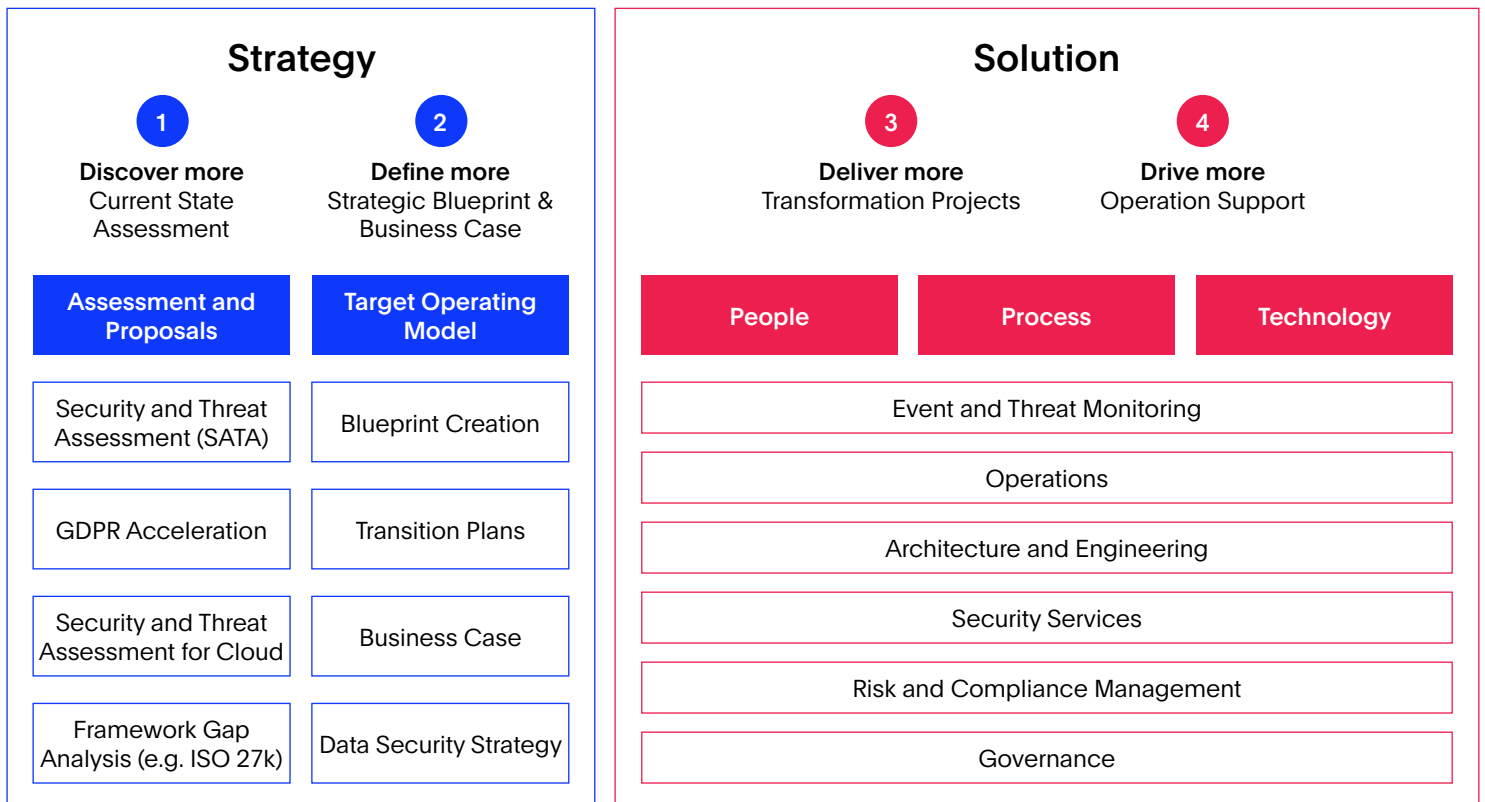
Strategy

1

Discover more
Current State Assessment

2

Define more
Strategic Blueprint & Business Case

Assessment and Proposals

Target Operating Model

Security and Threat Assessment (SATA)

Blueprint Creation

GDPR Acceleration

Transition Plans

Security and Threat Assessment for Cloud

Business Case

Framework Gap Analysis (e.g. ISO 27k)

Data Security Strategy

Solution

3

Deliver more
Transformation Projects

4

Drive more
Operation Support

People

Process

Technology

Event and Threat Monitoring

Operations

Architecture and Engineering

Security Services

Risk and Compliance Management

Governance